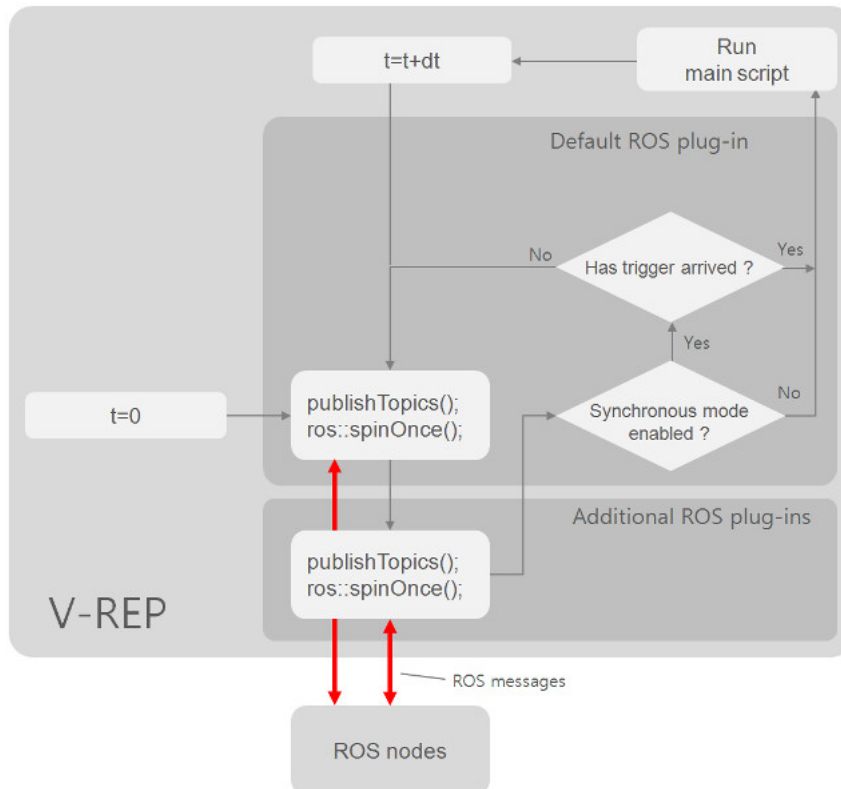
t=t+dt

Run main script

Default ROS plug-in

No

Has trigger arrived ?

Yes

Yes

t=0

publishTopics();
ros::spinOnce();

Synchronous mode enabled ?

No

Additional ROS plug-ins

publishTopics();
ros::spinOnce();

V-REP

ROS messages

ROS nodes